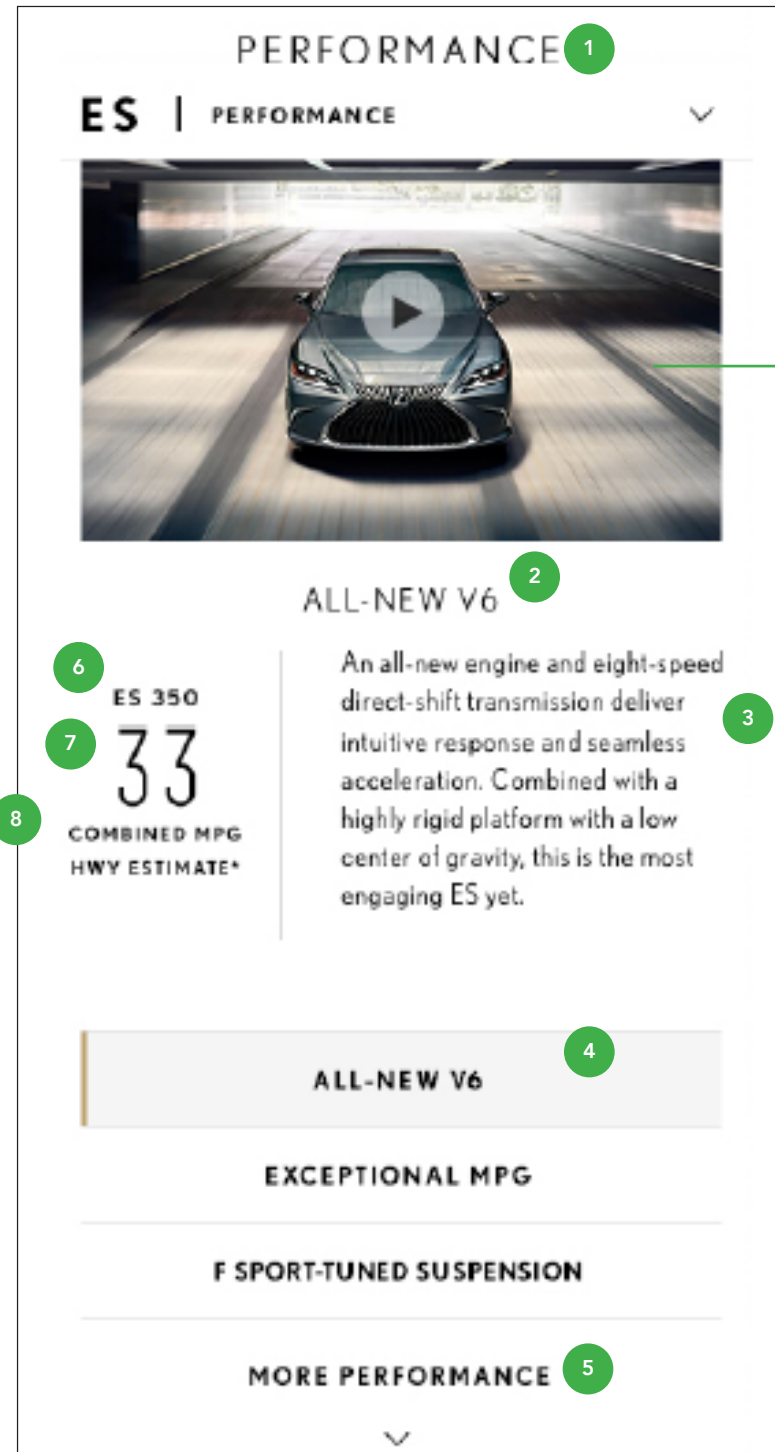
PERFORMANCE 1

ES | PERFORMANCE

ALL-NEW V6 2

6 ES 350

7 33

8 COMBINED MPG HWY ESTIMATE*

An all-new engine and eight-speed direct-shift transmission deliver intuitive response and seamless acceleration. Combined with a highly rigid platform with a low center of gravity, this is the most engaging ES yet. 3

ALL-NEW V6 4

EXCEPTIONAL MPG

F SPORT-TUNED SUSPENSION

MORE PERFORMANCE 5